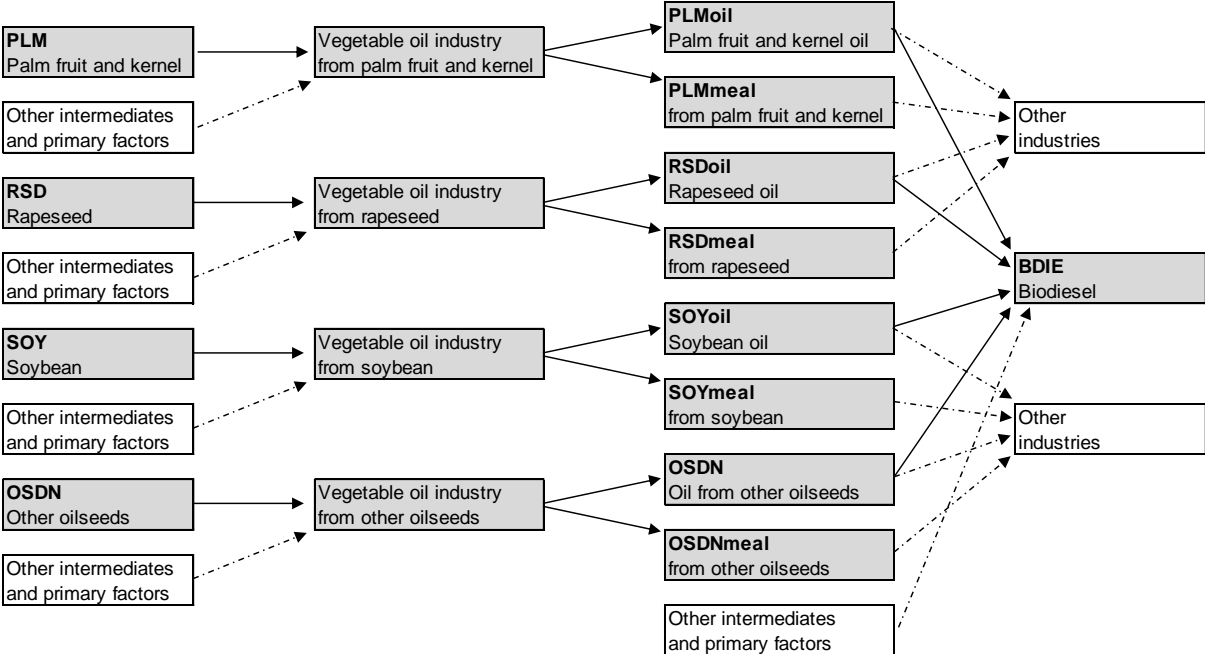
PLM
Palm fruit and kernel

Other intermediates and primary factors

RSD
Rapeseed

Other intermediates and primary factors

SOY
Soybean

Other intermediates and primary factors

OSDN
Other oilseeds

Other intermediates and primary factors

Vegetable oil industry from palm fruit and kernel

Vegetable oil industry from rapeseed

Vegetable oil industry from soybean

Vegetable oil industry from other oilseeds

PLMoil
Palm fruit and kernel oil

PLMmeal
from palm fruit and kernel

RSDoil
Rapeseed oil

RSDmeal
from rapeseed

SOYoil
Soybean oil

SOYmeal
from soybean

OSDN
Oil from other oilseeds

OSDNmeal
from other oilseeds

Other intermediates and primary factors

Other industries

BDIE
Biodiesel

Other industries